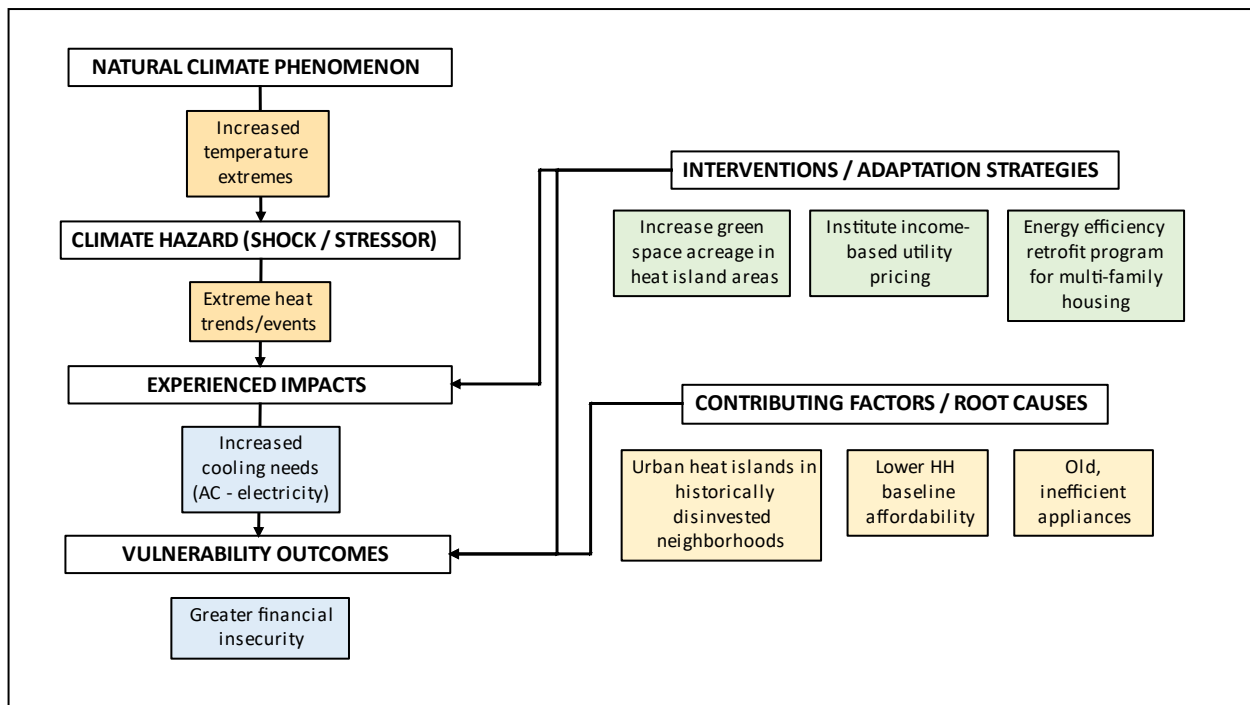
NATURAL CLIMATE PHENOMENON

Increased temperature extremes

CLIMATE HAZARD (SHOCK / STRESSOR)

Extreme heat trends/events

EXPERIENCED IMPACTS

Increased cooling needs (AC - electricity)

VULNERABILITY OUTCOMES

Greater financial insecurity

INTERVENTIONS / ADAPTATION STRATEGIES

Increase green space acreage in heat island areas

Institute income-based utility pricing

Energy efficiency retrofit program for multi-family housing

CONTRIBUTING FACTORS / ROOT CAUSES

Urban heat islands in historically disinvested neighborhoods

Lower HH baseline affordability

Old, inefficient appliances